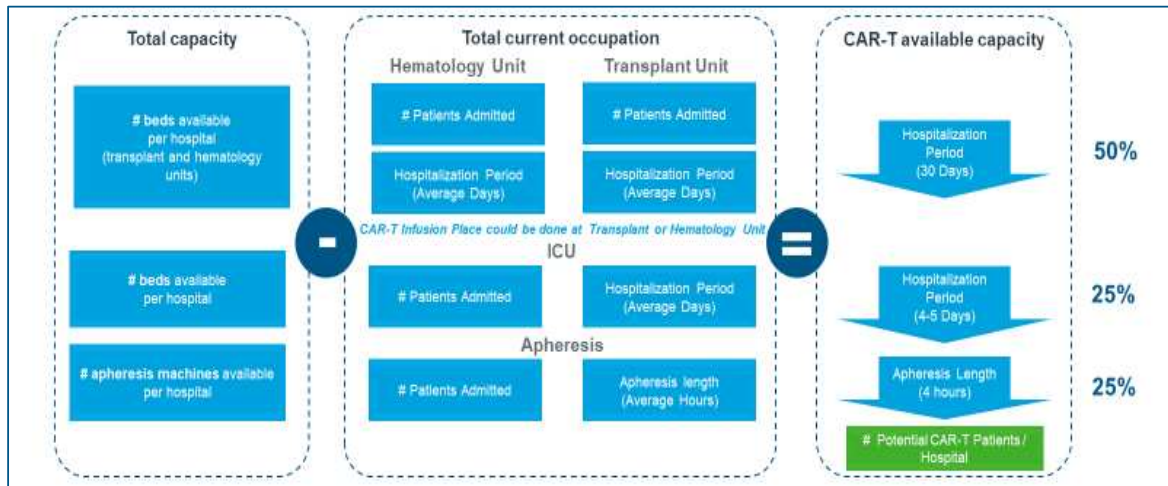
Total capacity

# beds available per hospital (transplant and hematology units)

# beds available per hospital

# apheresis machines available per hospital

-

Total current occupation

Hematology Unit

Transplant Unit

# Patients Admitted

# Patients Admitted

Hospitalization Period (Average Days)

Hospitalization Period (Average Days)

CAR-T Infusion Place could be done at Transplant or Hematology Unit

ICU

# Patients Admitted

Hospitalization Period (Average Days)

Apheresis

# Patients Admitted

Apheresis length (Average Hours)

=

CAR-T available capacity

Hospitalization Period (30 Days)

50%

Hospitalization Period (4-5 Days)

25%

Apheresis Length (4 hours)

25%

# Potential CAR-T Patients / Hospital